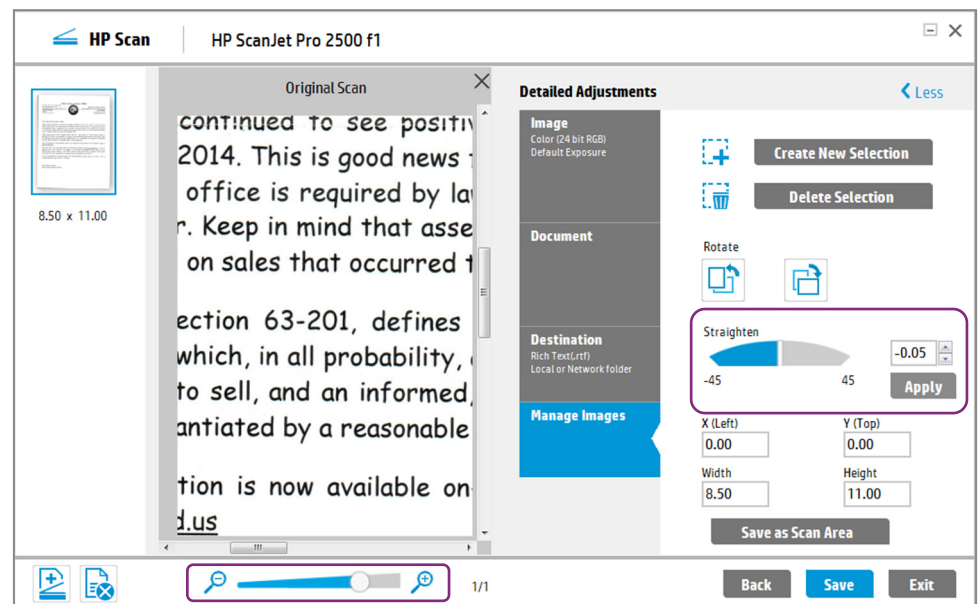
HP Scan | HP ScanJet Pro 2500 f1

8.50 x 11.00

Original Scan

continued to see positiv
2014. This is good news t
office is required by lav
r. Keep in mind that asse
on sales that occurred t

ection 63-201, defines
which, in all probability, 
to sell, and an informed,
antiated by a reasonable

tion is now available on-
d.us

Detailed Adjustments

Less

Image
Color (24 bit RGB)
Default Exposure

Document

Destination
Rich Text(.rtf)
Local or Network folder

Manage Images

Create New Selection

Delete Selection

Rotate

Straighten

-0.05

-45

45

Apply

X (Left)
0.00

Y (Top)
0.00

Width
8.50

Height
11.00

Save as Scan Area

1/1

Back

Save

Exit